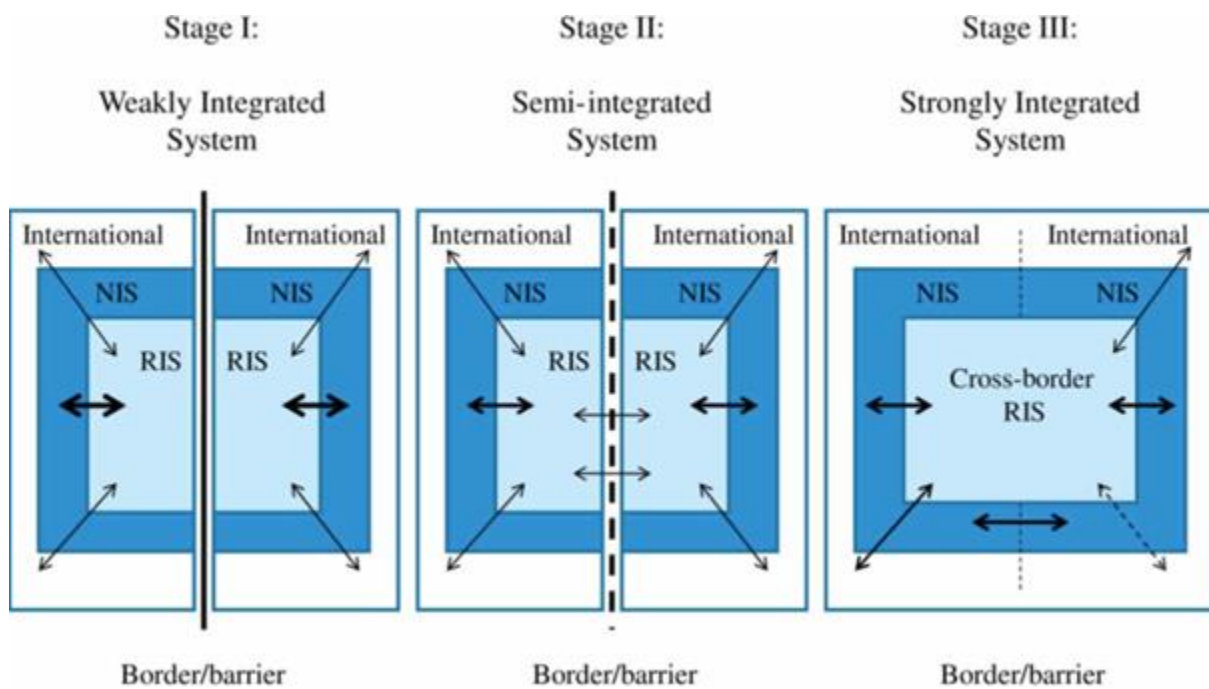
Stage I:

Weakly Integrated System

Stage II:

Semi-integrated System

Stage III:

Strongly Integrated System

International

NIS

RIS

International

NIS

RIS

International

NIS

RIS

International

NIS

RIS

International

NIS

International

NIS

Cross-border RIS

Border/barrier

Border/barrier

Border/barrier